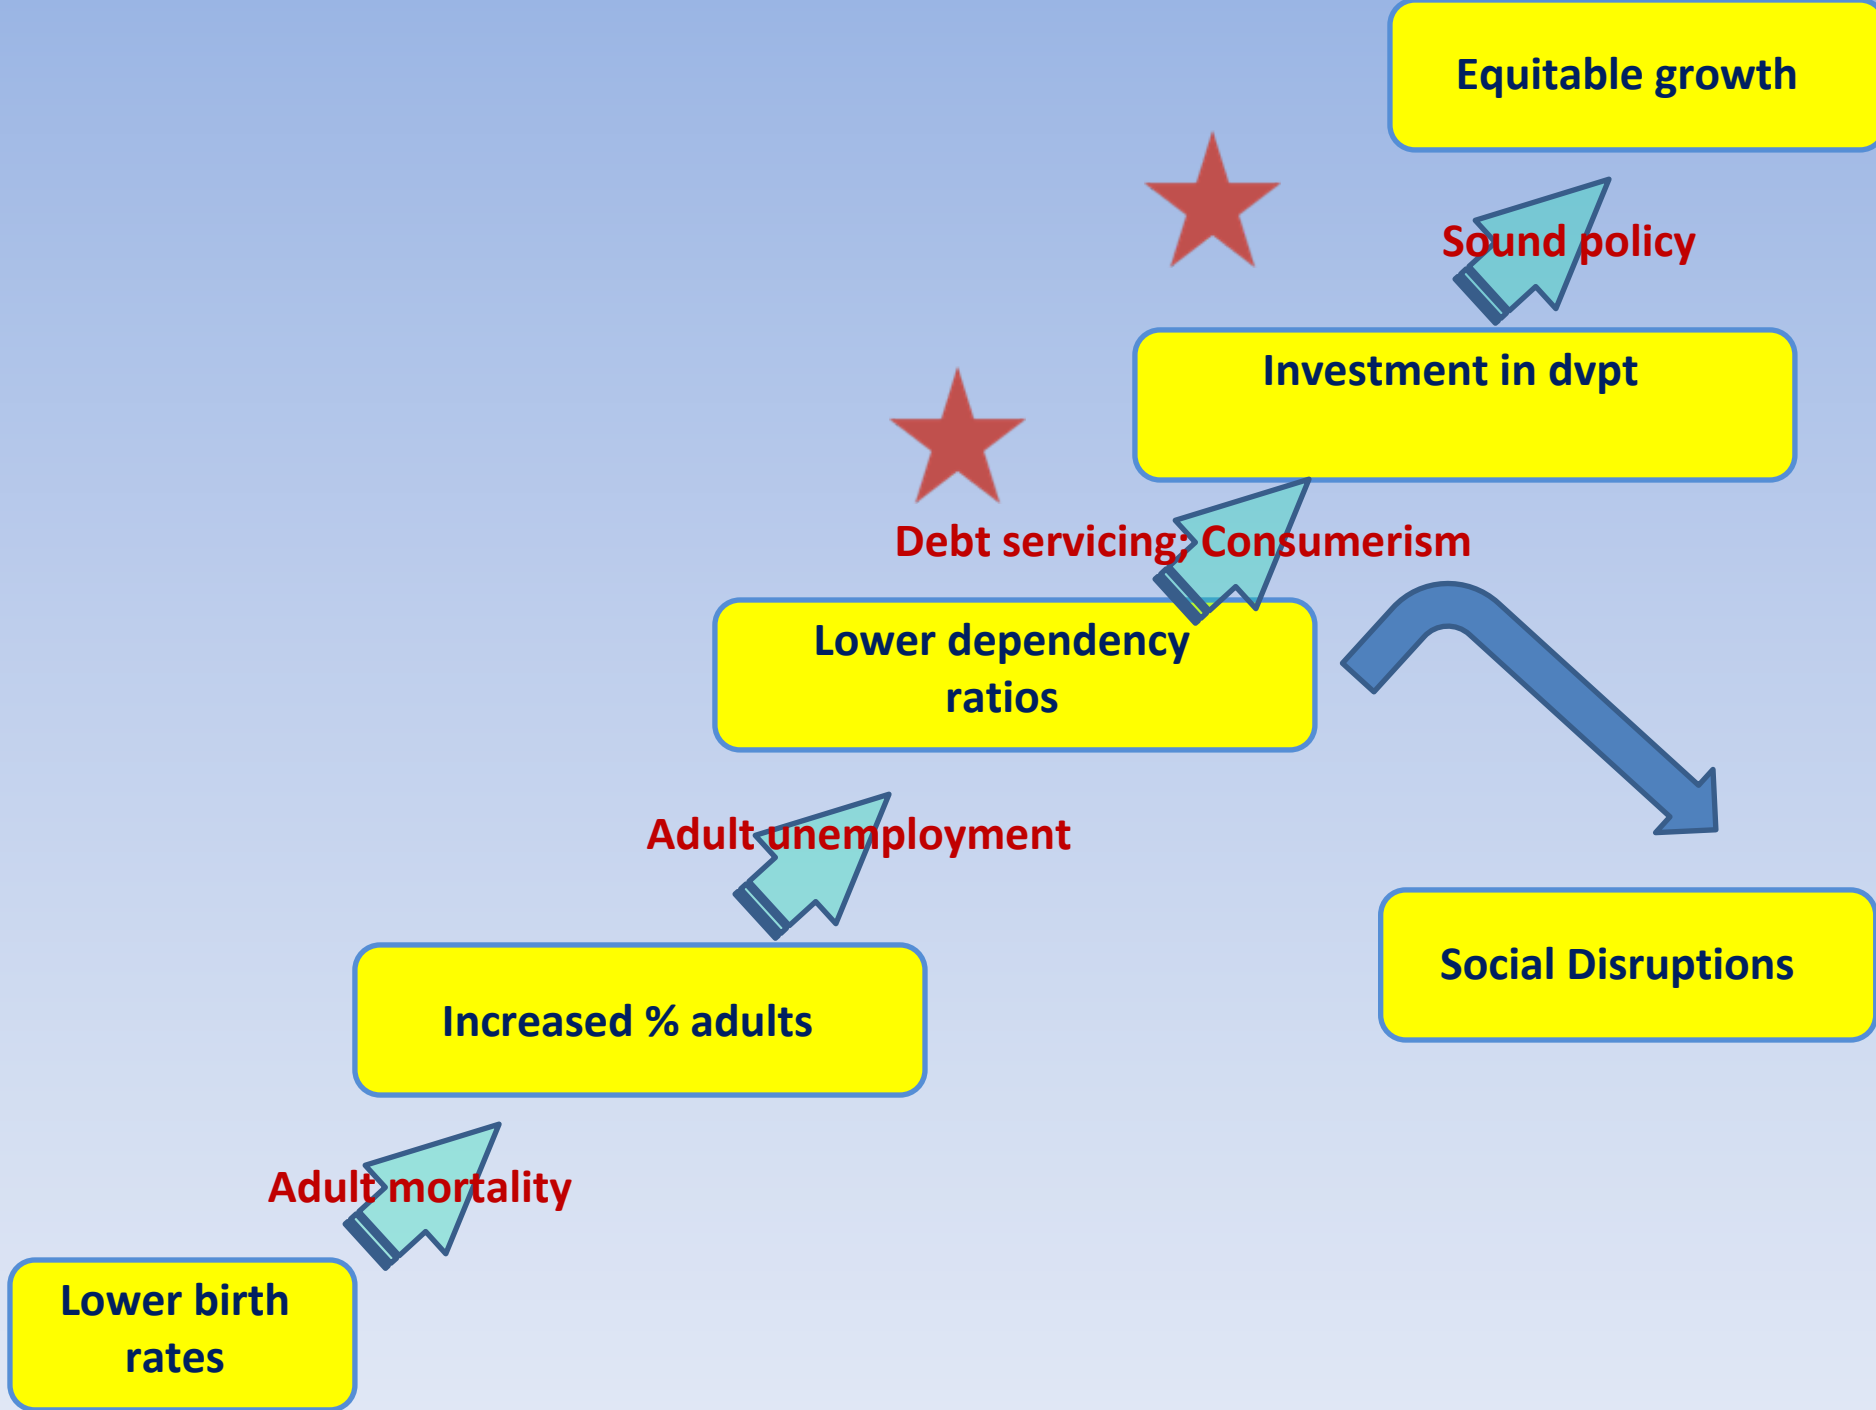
Equitable growth

Sound policy

Investment in dvpt

Debt servicing; Consumerism

Lower dependency ratios

Adult unemployment

Social Disruptions

Increased % adults

Adult mortality

Lower birth rates